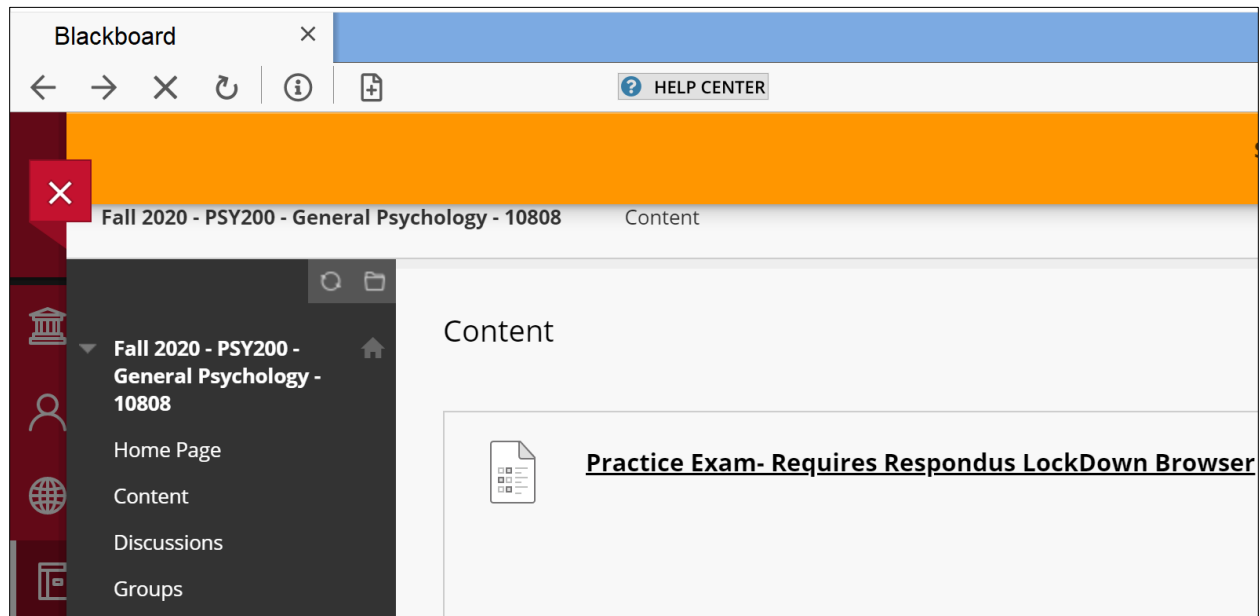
Blackboard ×

HELP CENTER

Fall 2020 - PSY200 - General Psychology - 10808 Content

Fall 2020 - PSY200 - General Psychology - 10808

Home Page

Content

Discussions

Groups

Content

Practice Exam- Requires Respondus LockDown Browser